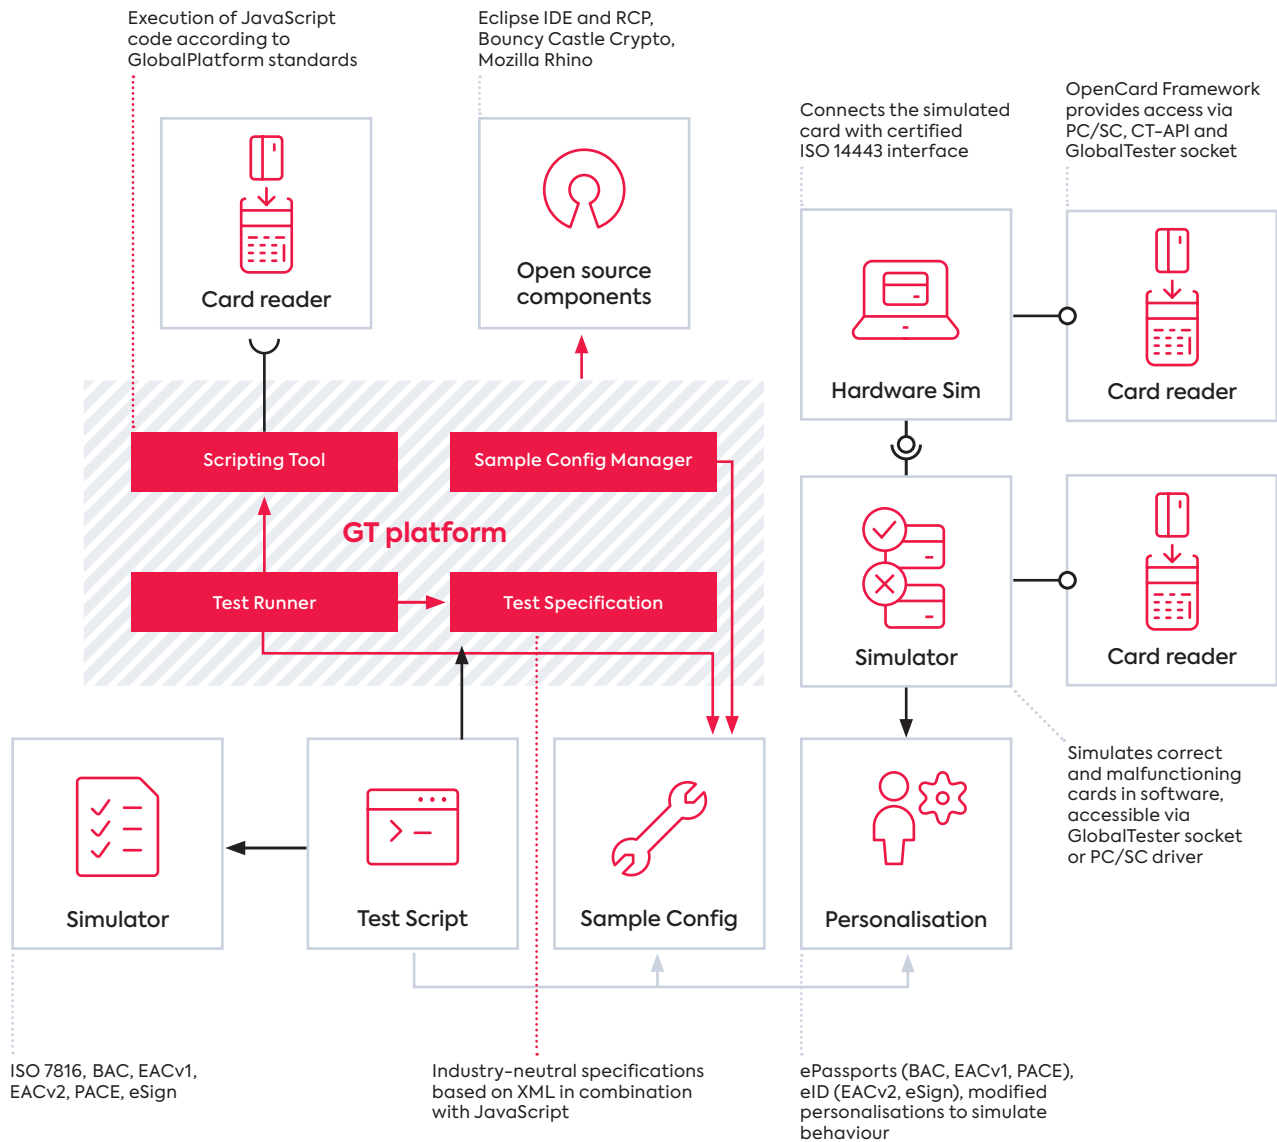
Execution of JavaScript code according to GlobalPlatform standards

Eclipse IDE and RCP, Bouncy Castle Crypto, Mozilla Rhino

Connects the simulated card with certified ISO 14443 interface

OpenCard Framework provides access via PC/SC, CT-API and GlobalTester socket

Card reader

Open source components

Hardware Sim

Card reader

Scripting Tool

Sample Config Manager

GT platform

Test Runner

Test Specification

Simulator

Card reader

Simulates correct and malfunctioning cards in software, accessible via GlobalTester socket or PC/SC driver

Simulator

Test Script

Sample Config

Personalisation

ISO 7816, BAC, EACv1, EACv2, PACE, eSign

Industry-neutral specifications based on XML in combination with JavaScript

ePassports (BAC, EACv1, PACE), eID (EACv2, eSign), modified personalisations to simulate behaviour